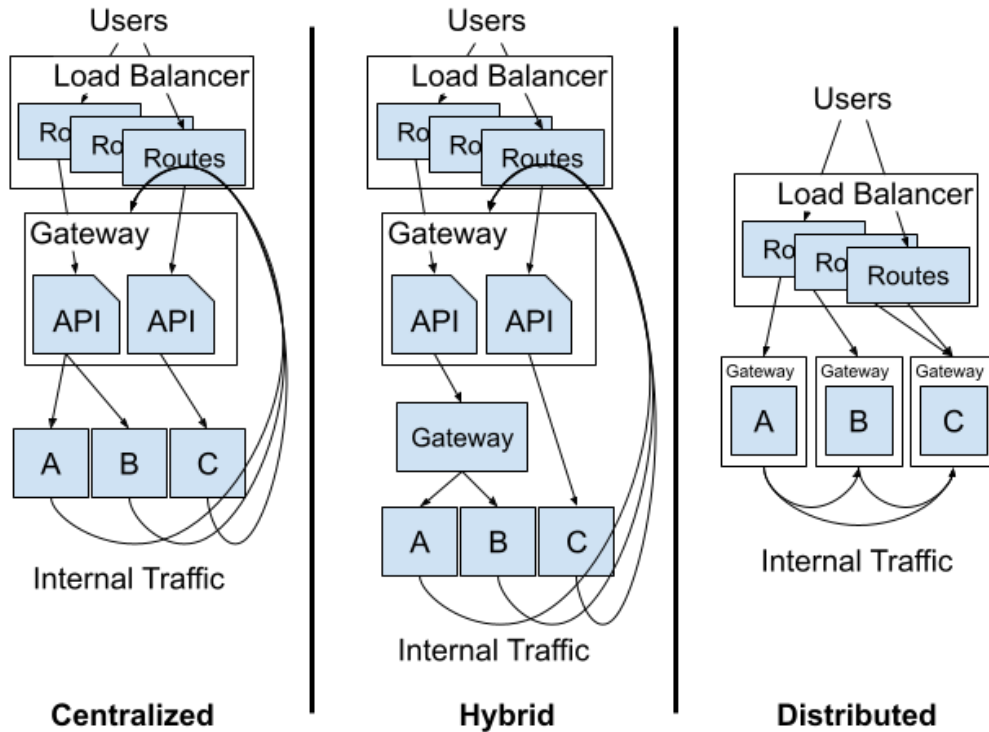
Users

Load Balancer

Ro

Ro

Routes

Gateway

API

API

A

B

C

Internal Traffic

Centralized

Users

Load Balancer

Ro

Ro

Routes

Gateway

API

API

Gateway

A

B

C

Internal Traffic

Hybrid

Users

Load Balancer

Ro

Ro

Routes

Gateway

A

Gateway

B

Gateway

C

Internal Traffic

Distributed